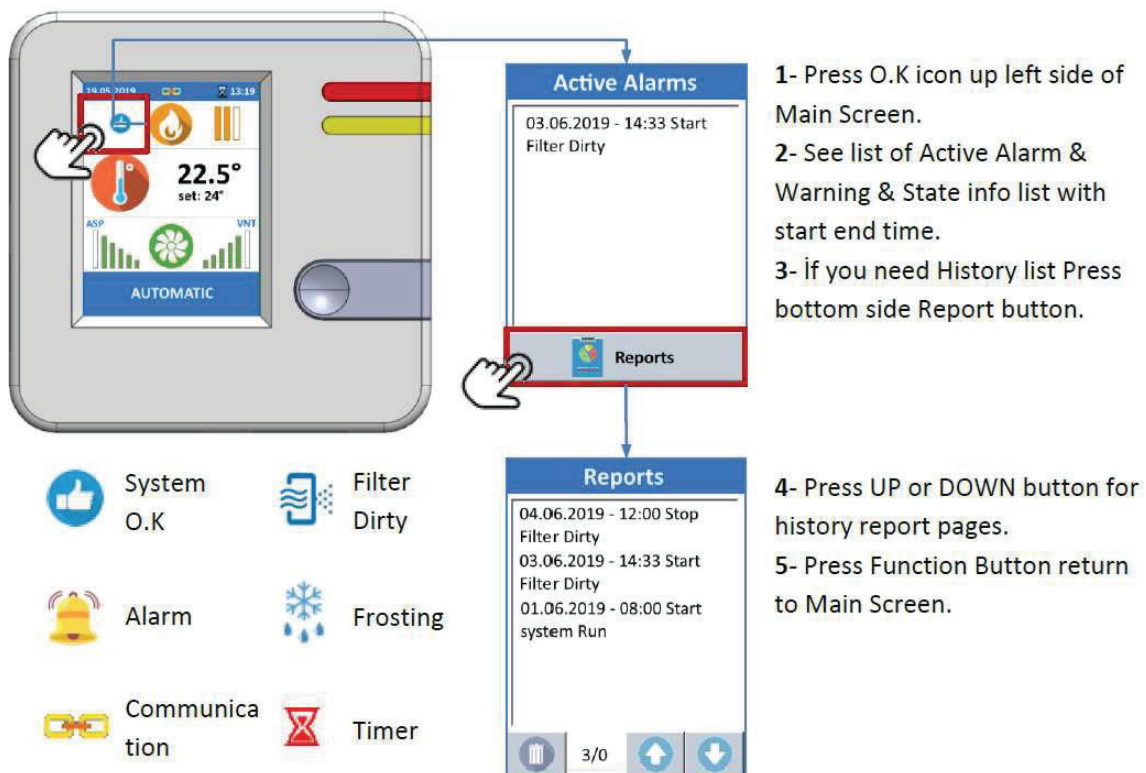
19.05.2019

13:19

22.5°
set: 24°

ASP

VNT

AUTOMATIC

Active Alarms

03.06.2019 - 14:33 Start Filter Dirty

Reports

1- Press O.K icon up left side of Main Screen.
2- See list of Active Alarm & Warning & State info list with start end time.
3- İf you need History list Press bottom side Report button.

Reports

04.06.2019 - 12:00 Stop Filter Dirty
03.06.2019 - 14:33 Start Filter Dirty
01.06.2019 - 08:00 Start system Run

3/0

4- Press UP or DOWN button for history report pages.
5- Press Function Button return to Main Screen.

System O.K

Filter Dirty

Alarm

Frosting

Communica tion

Timer